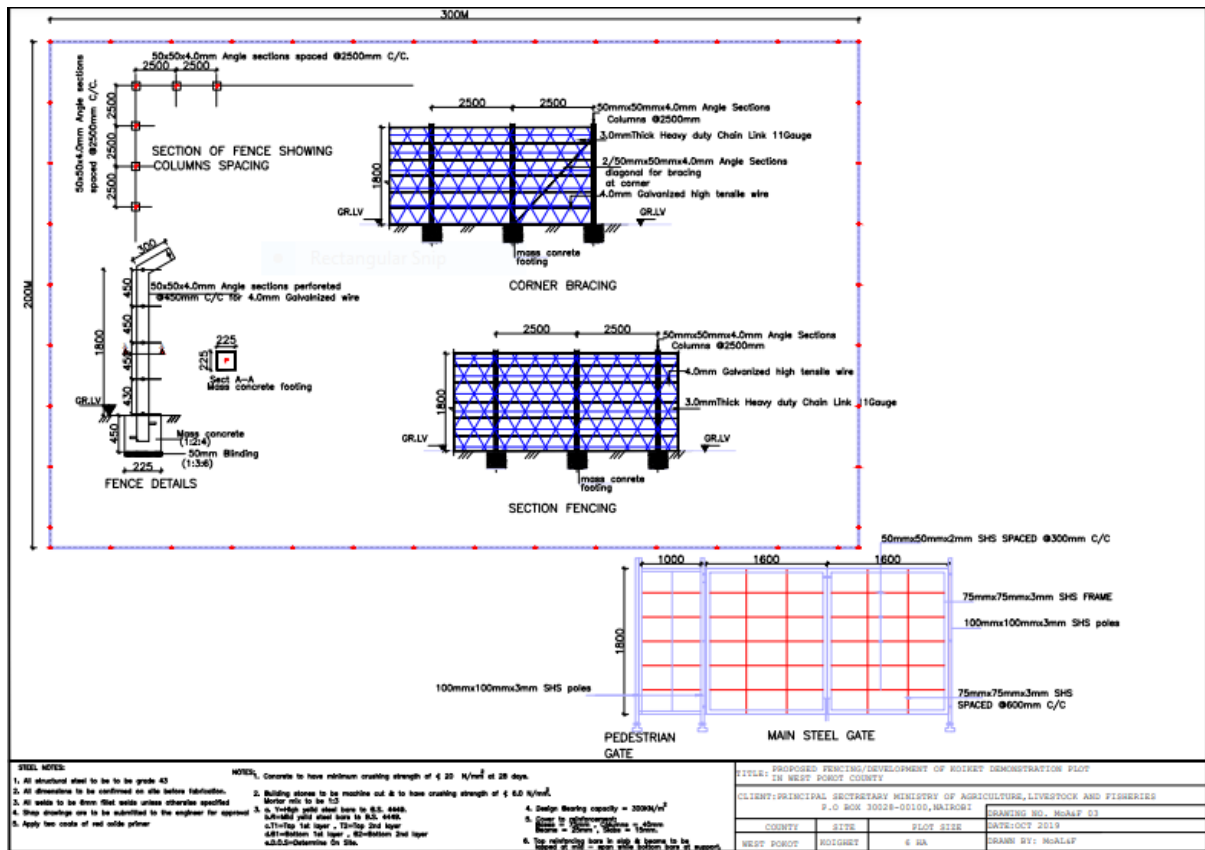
300M

200M

50x50x4.0mm Angle sections spaced @2500mm C/C.

2500 2500

50x50x4.0mm Angle sections spaced @2500mm C/C.

2500 2500 2500

SECTION OF FENCE SHOWING COLUMNS SPACING

2500 2500

50mmx50mmx4.0mm Angle Sections Columns @2500mm

3.0mmThick Heavy duty Chain Link 11Gauge

2/50mmx50mmx4.0mm Angle Sections diagonal for bracing at corner

4.0mm Galvanized high tensile wire

1800

GR.LV

GR.LV

mass conrete footing

CORNER BRACING

Rectangular Snip

300

450

50x50x4.0mm Angle sections perforated @450mm C/C for 4.0mm Galvanized wire

1800

450

450

430

225

225

Sect A-A Mass concrete footing

GR.LV

450

Mass concrete (1:2:4)

50mm Blinding (1:3:6)

225

FENCE DETAILS

2500 2500

50mmx50mmx4.0mm Angle Sections Columns @2500mm

4.0mm Galvanized high tensile wire

1800

3.0mmThick Heavy duty Chain Link 11Gauge

GR.LV

GR.LV

mass conrete footing

SECTION FENCING

50mmx50mmx2mm SHS SPACED @300mm C/C

1000 1600 1600

75mmx75mmx3mm SHS FRAME

100mmx100mmx3mm SHS poles

1800

100mmx100mmx3mm SHS poles

75mmx75mmx3mm SHS SPACED @600mm C/C

PEDESTRIAN GATE

MAIN STEEL GATE

STEEL NOTES:
1. All structural steel to be to be grade 43
2. All dimensions to be confirmed on site before fabrication.
3. All welds to be 6mm fillet welds unless otherwise specified
4. Shop drawings are to be submitted to the engineer for approval
5. Apply two coats of red oxide primer

NOTES:
1. Concrete to have minimum crushing strength of ∮ 20 N/mm² at 28 days.
2. Building stones to be machine cut & to have crushing strength of ∮ 6.0 N/mm². Mortar mix to be 1:3
3. a. Y=High yield steel bars to B.S. 4449. b.R=Mild yield steel bars to B.S. 4449. c.T1=Top 1st layer , T2=Top 2nd layer d.B1=Bottom 1st layer , B2=Bottom 2nd layer e.D.O.S=Determine On Site.
4. Design Bearing capacity = 300KN/m²
5. Cover to reinforcement: Bases = 50mm, Columns = 45mm Beams = 25mm, Slabs = 15mm.
6. Top reinforcing bars in slab & beams to be lapped at mid - span while bottom bars at support.

TITLE: PROPOSED FENCING/DEVELOPMENT OF KOIKET DEMONSTRATION PLOT IN WEST POKOT COUNTY

CLIENT: PRINCIPAL SECRETARY MINISTRY OF AGRICULTURE, LIVESTOCK AND FISHERIES P.O BOX 30028-00100, NAIROBI

DRAWING NO. MoA&F 03

DATE: OCT 2019

DRAWN BY: MoA&F

| COUNTY | SITE | PLOT SIZE |
|---|---|---|
| WEST POKOT | KOIGHET | 6 HA |